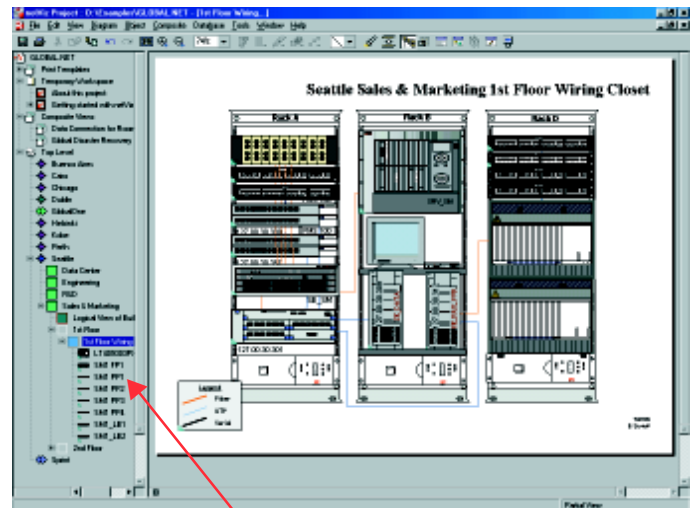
netViz Project - D:\Examples\GLOBAL.NET - [1st Floor Wiring...]

File Edit View Diagram Object Composite Database Tools Window Help

GLOBAL.NET
Print Templates
Temporary Workspace
About this project
Getting started with netViz
Composite Views
Data Connection for Router
Global Disaster Recovery
Top Level
Buenos Aires
Cairo
Chicago
Dublin
GlobalOne
Helsinki
Kobe
Perth
Seattle
Data Center
Engineering
R&D
Sales & Marketing
Logical View of Bul
1st Floor
1st Floor Wiring
LT 00000
SAS FP1
SAS FP1
SAS FP2
SAS FP3
SAS FP4
SAS_LB1
SAS_LB2
2nd Floor
Sprint

Seattle Sales & Marketing 1st Floor Wiring Closet

Rack A
Rack B
Rack D

Legend
Fiber
UTP
Serial

Partial View